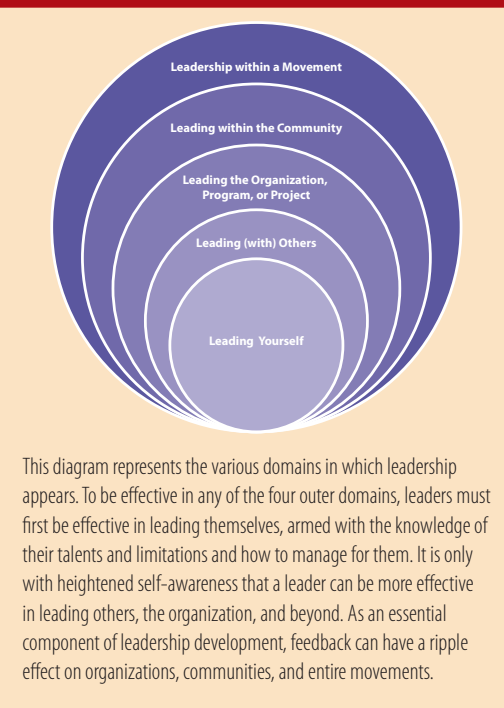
Leadership within a Movement

Leading within the Community

Leading the Organization, Program, or Project

Leading (with) Others

Leading Yourself

This diagram represents the various domains in which leadership appears. To be effective in any of the four outer domains, leaders must first be effective in leading themselves, armed with the knowledge of their talents and limitations and how to manage for them. It is only with heightened self-awareness that a leader can be more effective in leading others, the organization, and beyond. As an essential component of leadership development, feedback can have a ripple effect on organizations, communities, and entire movements.